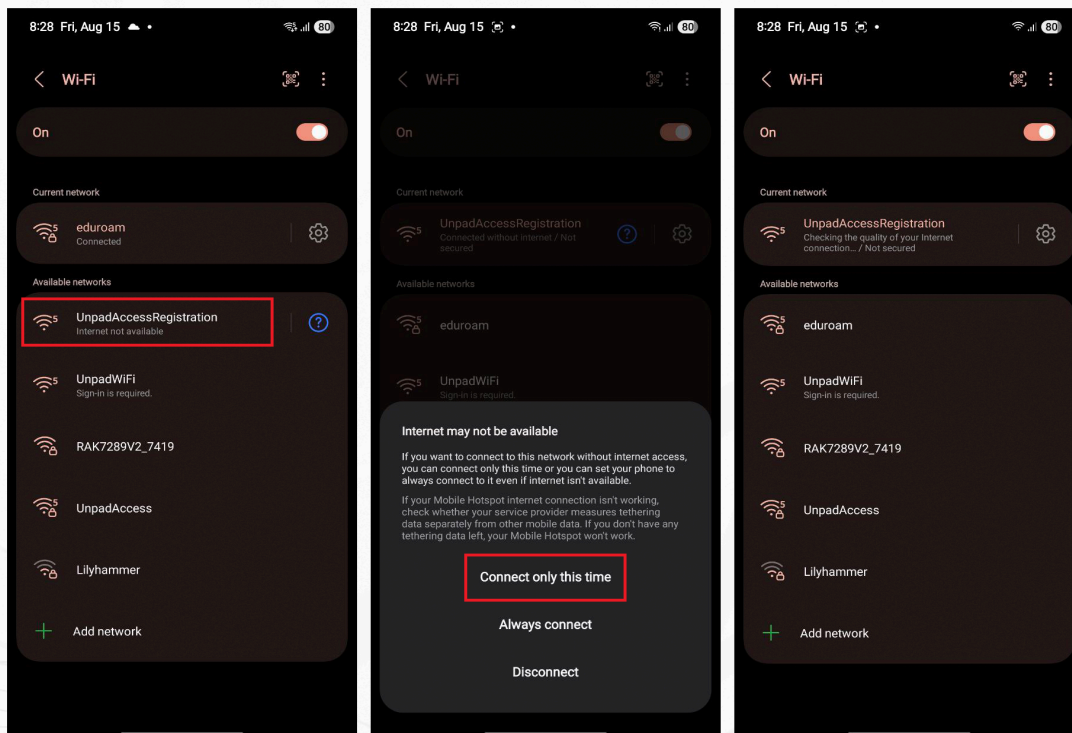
8:28 Fri, Aug 15
80

Wi-Fi

On

Current network

eduroam
Connected

Available networks

UnpadAccessRegistration
Internet not available

UnpadWiFi
Sign-in is required.

RAK7289V2_7419

UnpadAccess

Lilyhammer

Add network

8:28 Fri, Aug 15
80

Wi-Fi

On

Current network

UnpadAccessRegistration
Connected without internet / Not secured

Available networks

eduroam

UnpadWiFi
Sign-in is required.

Internet may not be available

If you want to connect to this network without internet access, you can connect only this time or you can set your phone to always connect to it even if internet isn't available.

If your Mobile Hotspot internet connection isn't working, check whether your service provider measures tethering data separately from other mobile data. If you don't have any tethering data left, your Mobile Hotspot won't work.

Connect only this time

Always connect

Disconnect

8:28 Fri, Aug 15
80

Wi-Fi

On

Current network

UnpadAccessRegistration
Checking the quality of your Internet connection... / Not secured

Available networks

eduroam

UnpadWiFi
Sign-in is required.

RAK7289V2_7419

UnpadAccess

Lilyhammer

Add network